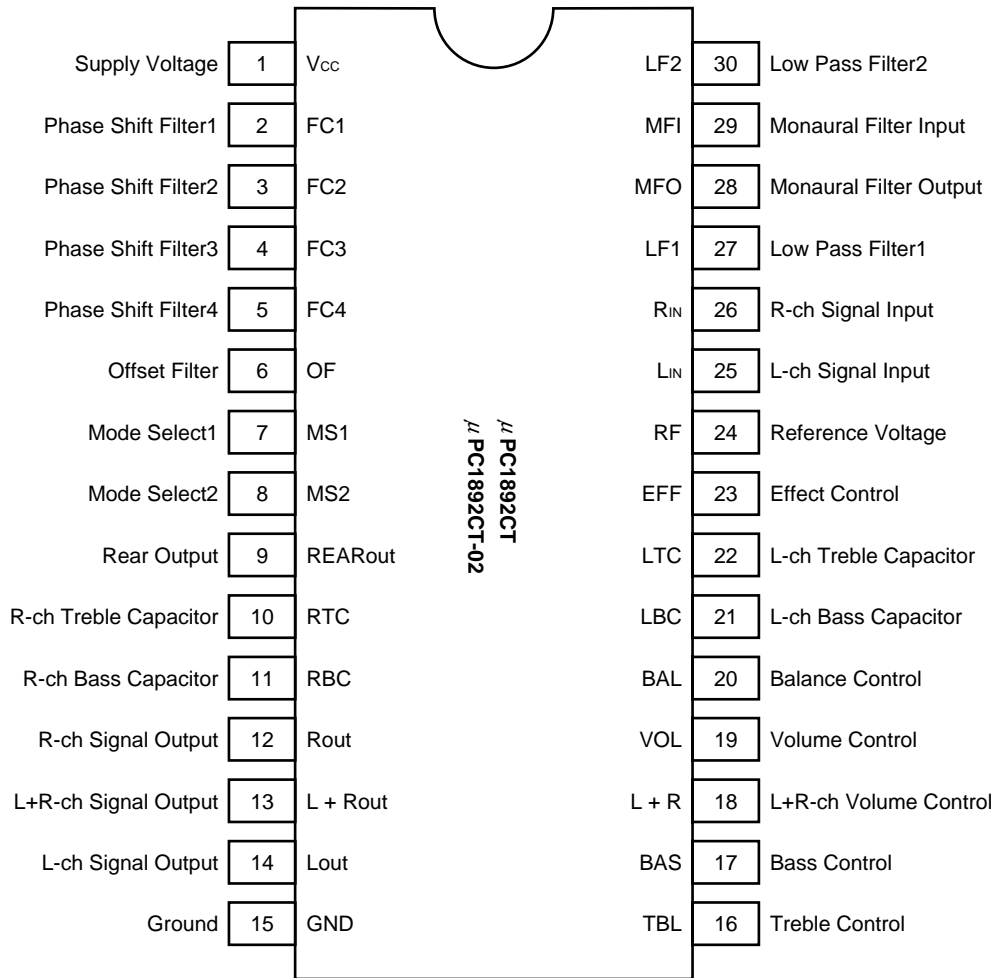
Supply Voltage 1 $V_{CC}$
Phase Shift Filter1 2 FC1
Phase Shift Filter2 3 FC2
Phase Shift Filter3 4 FC3
Phase Shift Filter4 5 FC4
Offset Filter 6 OF
Mode Select1 7 MS1
Mode Select2 8 MS2
Rear Output 9 REARout
R-ch Treble Capacitor 10 RTC
R-ch Bass Capacitor 11 RBC
R-ch Signal Output 12 Rout
L+R-ch Signal Output 13 L + Rout
L-ch Signal Output 14 Lout
Ground 15 GND

μPC1892CT
μPC1892CT-02

LF2 30 Low Pass Filter2
MFI 29 Monaural Filter Input
MFO 28 Monaural Filter Output
LF1 27 Low Pass Filter1
$R_{IN}$ 26 R-ch Signal Input
$L_{IN}$ 25 L-ch Signal Input
RF 24 Reference Voltage
EFF 23 Effect Control
LTC 22 L-ch Treble Capacitor
LBC 21 L-ch Bass Capacitor
BAL 20 Balance Control
VOL 19 Volume Control
L + R 18 L+R-ch Volume Control
BAS 17 Bass Control
TBL 16 Treble Control